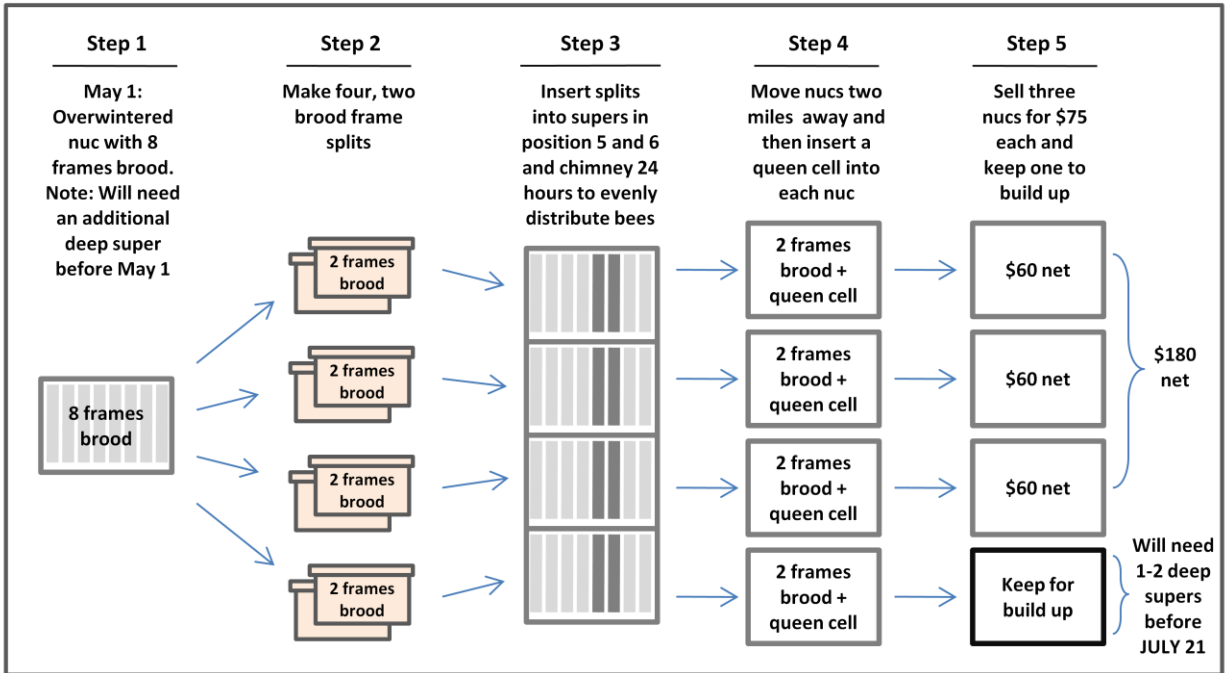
Step 1

May 1: Overwintered nuc with 8 frames brood. Note: Will need an additional deep super before May 1

8 frames brood

Step 2

Make four, two brood frame splits

2 frames brood

2 frames brood

2 frames brood

2 frames brood

Step 3

Insert splits into supers in position 5 and 6 and chimney 24 hours to evenly distribute bees

Step 4

Move nucs two miles away and then insert a queen cell into each nuc

2 frames brood + queen cell

2 frames brood + queen cell

2 frames brood + queen cell

2 frames brood + queen cell

Step 5

Sell three nucs for $75 each and keep one to build up

$60 net

$60 net

$60 net

Keep for build up

$180 net

Will need 1-2 deep supers before JULY 21